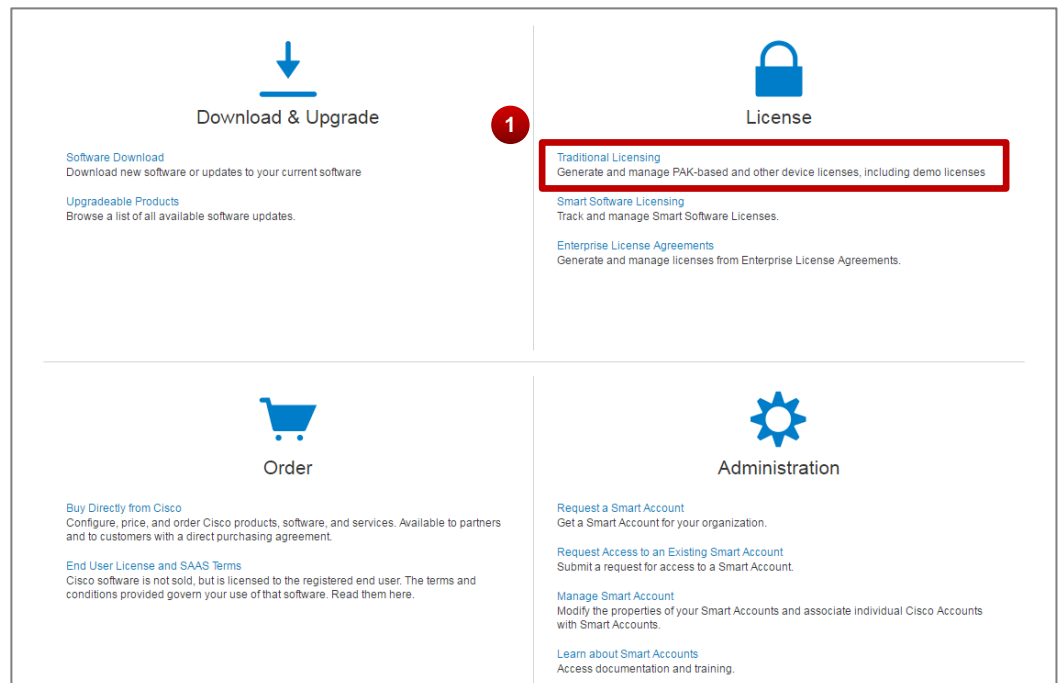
Download & Upgrade

Software Download
Download new software or updates to your current software

Upgradeable Products
Browse a list of all available software updates.

1

License

Traditional Licensing
Generate and manage PAK-based and other device licenses, including demo licenses

Smart Software Licensing
Track and manage Smart Software Licenses.

Enterprise License Agreements
Generate and manage licenses from Enterprise License Agreements.

Order

Buy Directly from Cisco
Configure, price, and order Cisco products, software, and services. Available to partners and to customers with a direct purchasing agreement.

End User License and SAAS Terms
Cisco software is not sold, but is licensed to the registered end user. The terms and conditions provided govern your use of that software. Read them here.

Administration

Request a Smart Account
Get a Smart Account for your organization.

Request Access to an Existing Smart Account
Submit a request for access to a Smart Account.

Manage Smart Account
Modify the properties of your Smart Accounts and associate individual Cisco Accounts with Smart Accounts.

Learn about Smart Accounts
Access documentation and training.